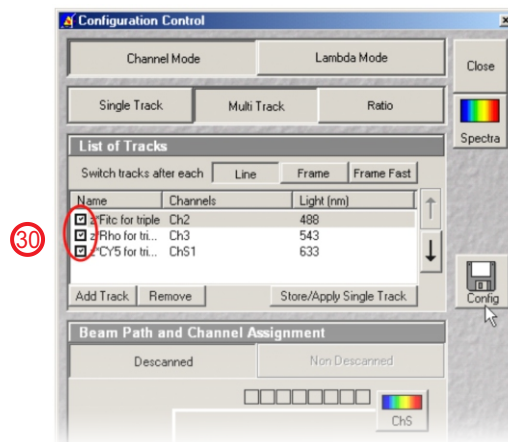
Configuration Control

Channel Mode | Lambda Mode

Close

Single Track | Multi Track | Ratio

Spectra

List of Tracks

Switch tracks after each | Line | Frame | Frame Fast

| Name | Channels | Light (nm) |
|---|---|---|
| 2:Fitc for triple | Ch2 | 488 |
| 2:Rho for tri... | Ch3 | 543 |
| 2:CY5 for tri... | ChS1 | 633 |

30

Add Track | Remove | Store/Apply Single Track

Config

Beam Path and Channel Assignment

Descanned | Non Descanned

ChS